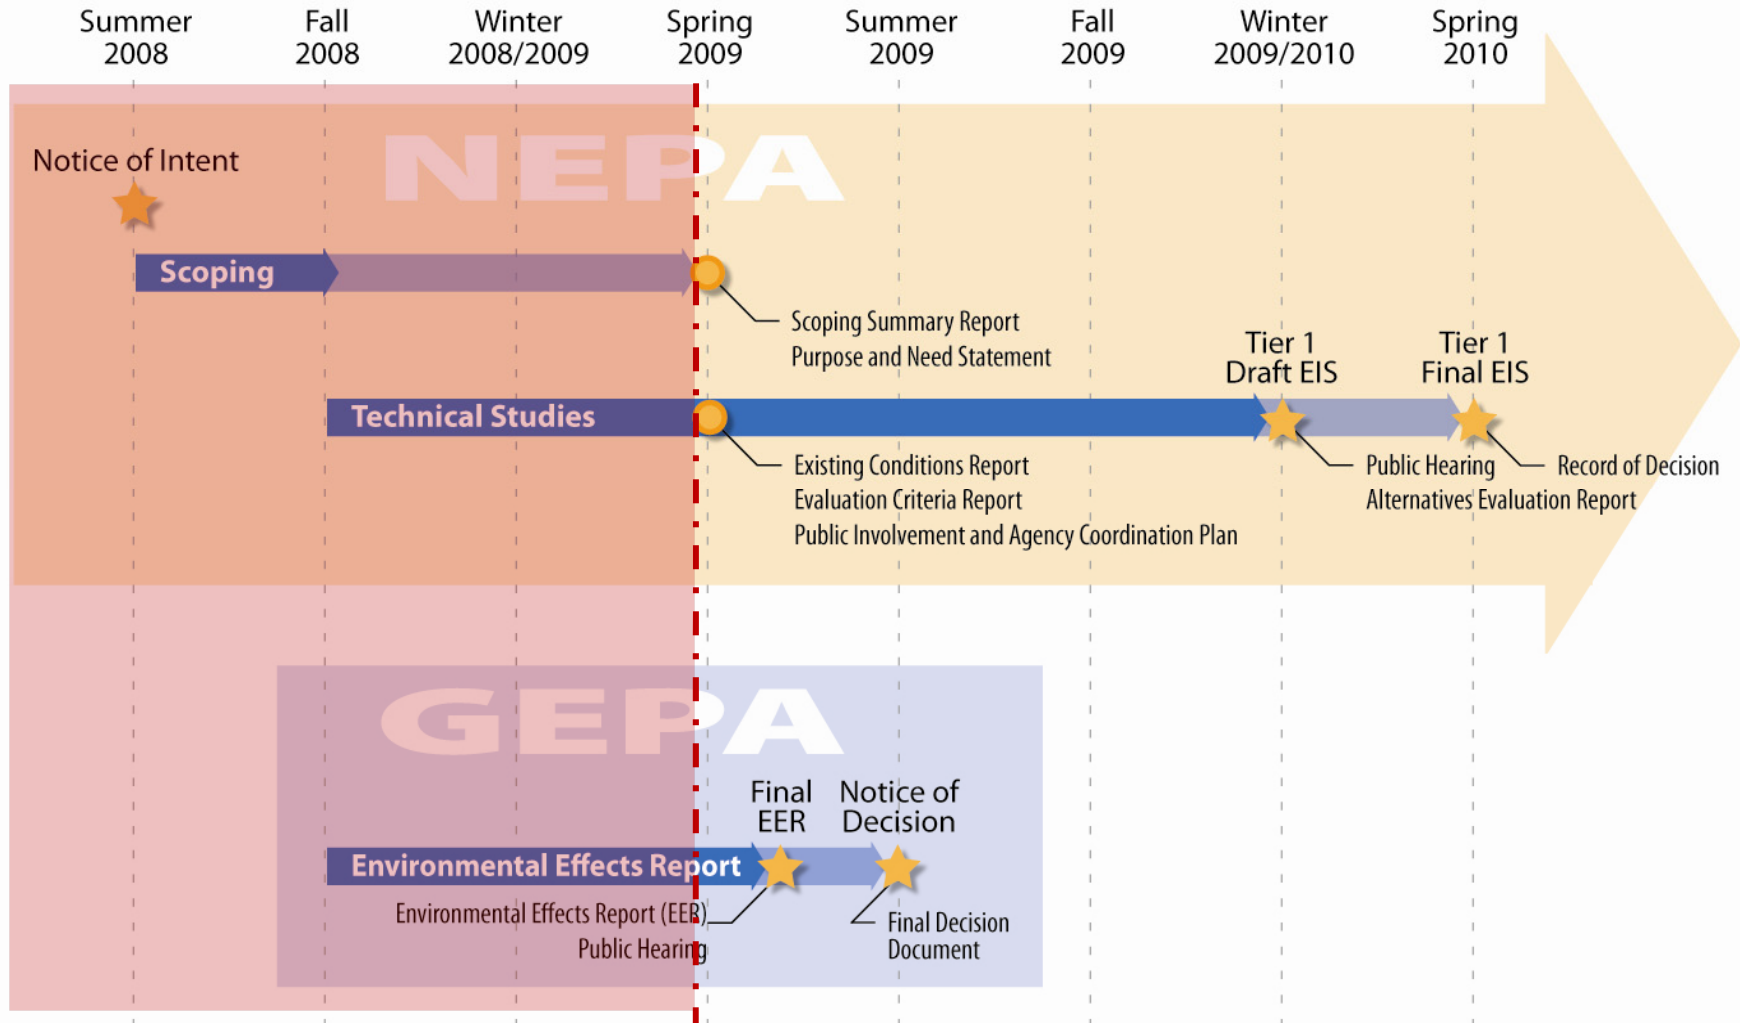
Summer 2008

Fall 2008

Winter 2008/2009

Spring 2009

Summer 2009

Fall 2009

Winter 2009/2010

Spring 2010

NEPA

Notice of Intent

Scoping

Scoping Summary Report
Purpose and Need Statement

Tier 1 Draft EIS

Tier 1 Final EIS

Technical Studies

Existing Conditions Report
Evaluation Criteria Report
Public Involvement and Agency Coordination Plan

Public Hearing
Alternatives Evaluation Report

Record of Decision

GEPA

Final EER

Notice of Decision

Environmental Effects Report

Environmental Effects Report (EER)
Public Hearing

Final Decision Document